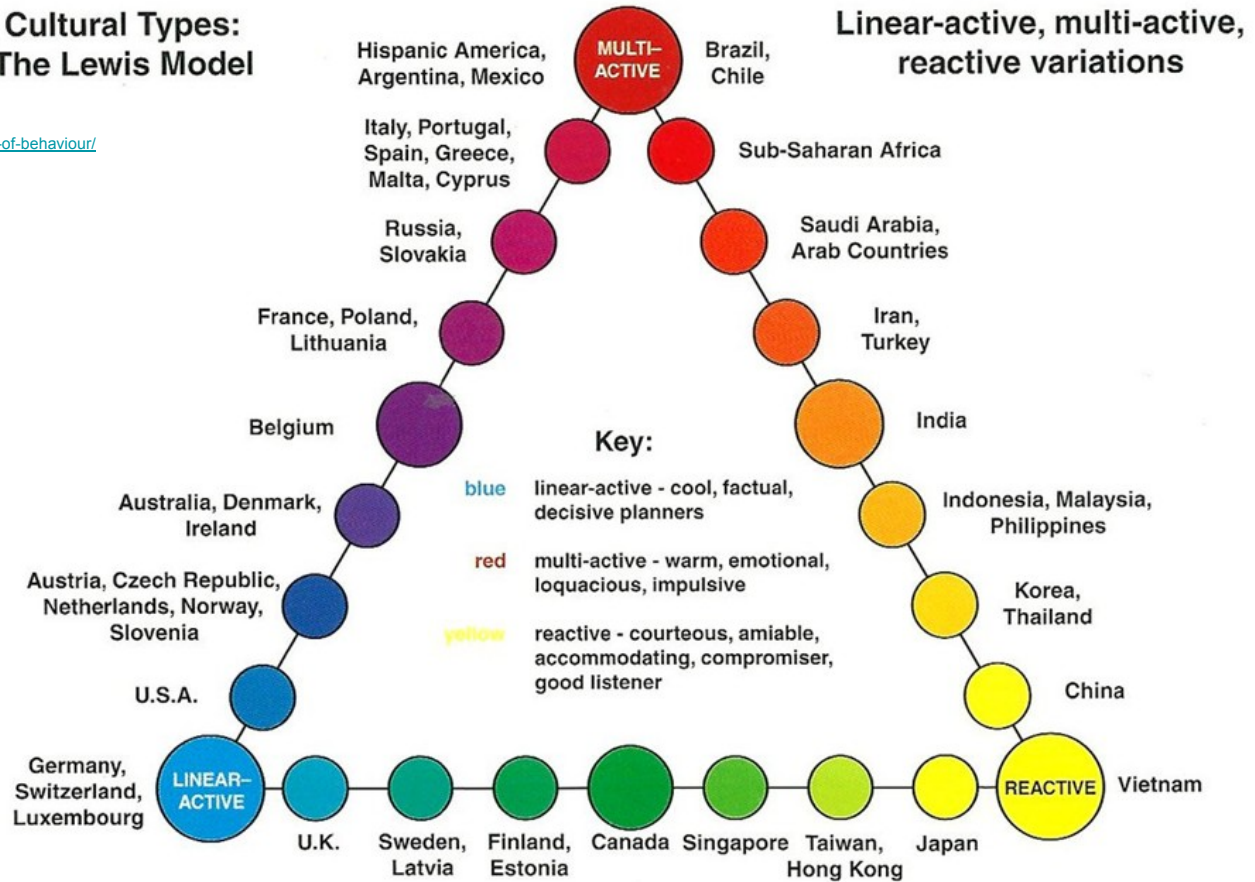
Cultural Types: The Lewis Model

-of-behaviour/

Linear-active, multi-active, reactive variations

MULTI-ACTIVE

Hispanic America, Argentina, Mexico

Brazil, Chile

Italy, Portugal, Spain, Greece, Malta, Cyprus

Sub-Saharan Africa

Russia, Slovakia

Saudi Arabia, Arab Countries

France, Poland, Lithuania

Iran, Turkey

Belgium

India

Key:

blue linear-active - cool, factual, decisive planners

red multi-active - warm, emotional, loquacious, impulsive

yellow reactive - courteous, amiable, accommodating, compromiser, good listener

Australia, Denmark, Ireland

Indonesia, Malaysia, Philippines

Austria, Czech Republic, Netherlands, Norway, Slovenia

Korea, Thailand

U.S.A.

China

Germany, Switzerland, Luxembourg

LINEAR-ACTIVE

REACTIVE

Vietnam

U.K.

Sweden, Latvia

Finland, Estonia

Canada

Singapore

Taiwan, Hong Kong

Japan